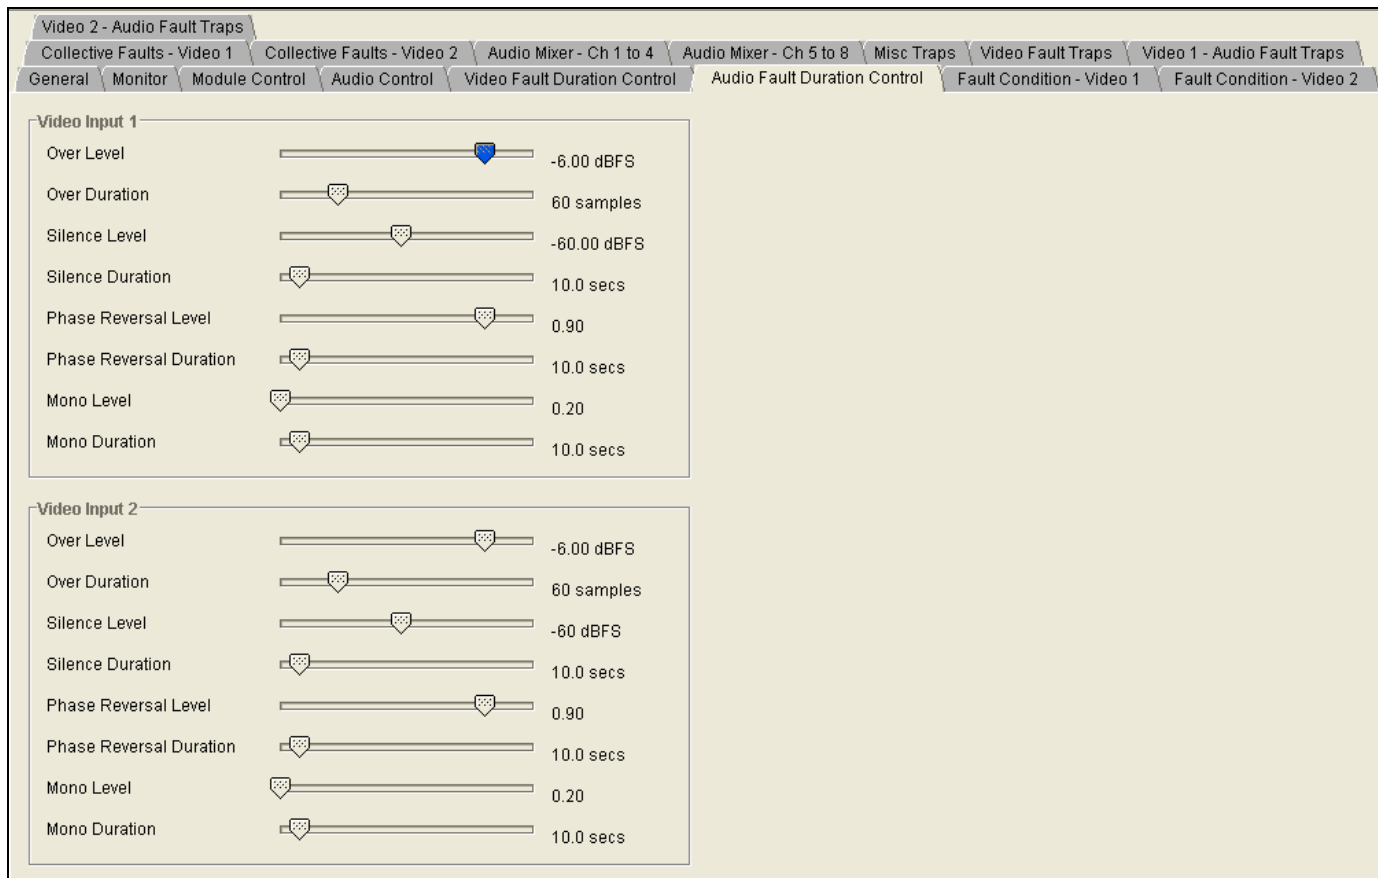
Video 2 - Audio Fault Traps

Collective Faults - Video 1 | Collective Faults - Video 2 | Audio Mixer - Ch 1 to 4 | Audio Mixer - Ch 5 to 8 | Misc Traps | Video Fault Traps | Video 1 - Audio Fault Traps

General | Monitor | Module Control | Audio Control | Video Fault Duration Control | Audio Fault Duration Control | Fault Condition - Video 1 | Fault Condition - Video 2

Video Input 1

Over Level -6.00 dBFS
Over Duration 60 samples
Silence Level -60.00 dBFS
Silence Duration 10.0 secs
Phase Reversal Level 0.90
Phase Reversal Duration 10.0 secs
Mono Level 0.20
Mono Duration 10.0 secs

Video Input 2

Over Level -6.00 dBFS
Over Duration 60 samples
Silence Level -60 dBFS
Silence Duration 10.0 secs
Phase Reversal Level 0.90
Phase Reversal Duration 10.0 secs
Mono Level 0.20
Mono Duration 10.0 secs